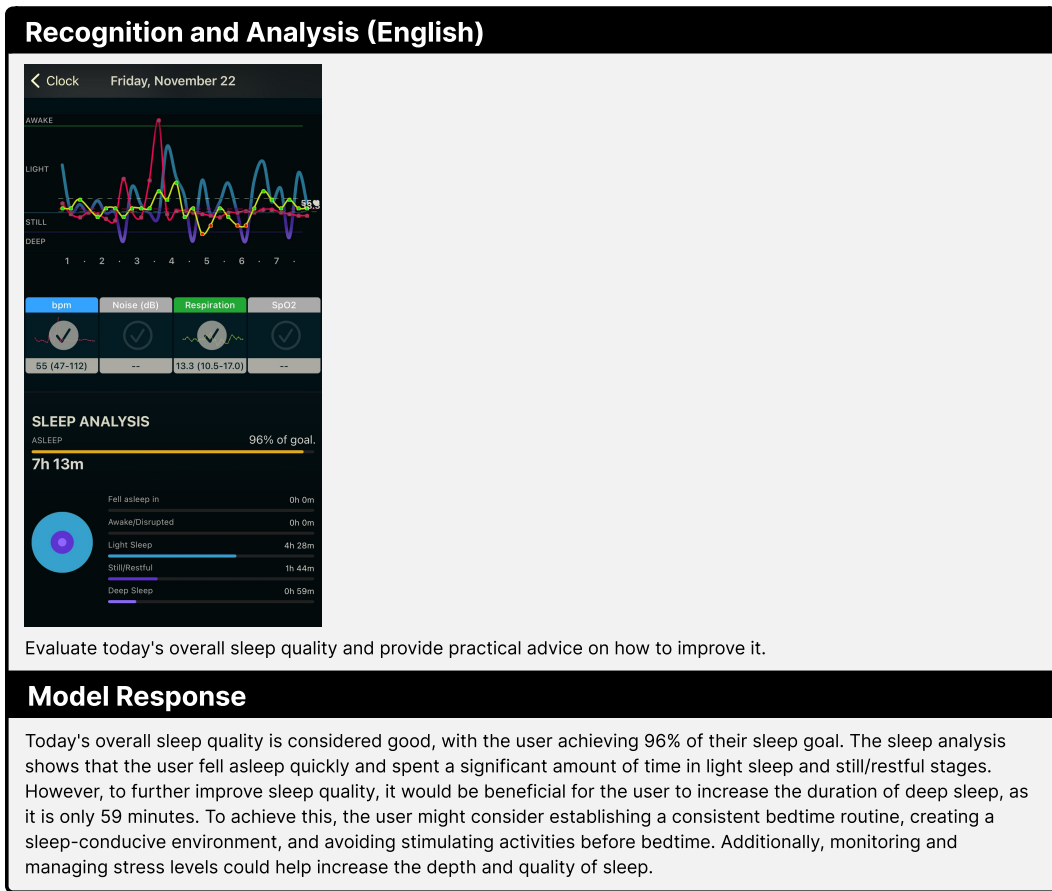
Recognition and Analysis (English)

Clock Friday, November 22

AWAKE

LIGHT

STILL

DEEP

55

1 · 2 · 3 · 4 · 5 · 6 · 7 ·

| bpm | Noise (dB) | Respiration | SpO2 |
|---|---|---|---|
| 55 (47-112) | -- | 13.3 (10.5-17.0) | -- |

SLEEP ANALYSIS

ASLEEP 96% of goal.

7h 13m

Fell asleep in 0h 0m

Awake/Disrupted 0h 0m

Light Sleep 4h 28m

Still/Restful 1h 44m

Deep Sleep 0h 59m

Evaluate today's overall sleep quality and provide practical advice on how to improve it.

Model Response

Today's overall sleep quality is considered good, with the user achieving 96% of their sleep goal. The sleep analysis shows that the user fell asleep quickly and spent a significant amount of time in light sleep and still/restful stages. However, to further improve sleep quality, it would be beneficial for the user to increase the duration of deep sleep, as it is only 59 minutes. To achieve this, the user might consider establishing a consistent bedtime routine, creating a sleep-conducive environment, and avoiding stimulating activities before bedtime. Additionally, monitoring and managing stress levels could help increase the depth and quality of sleep.